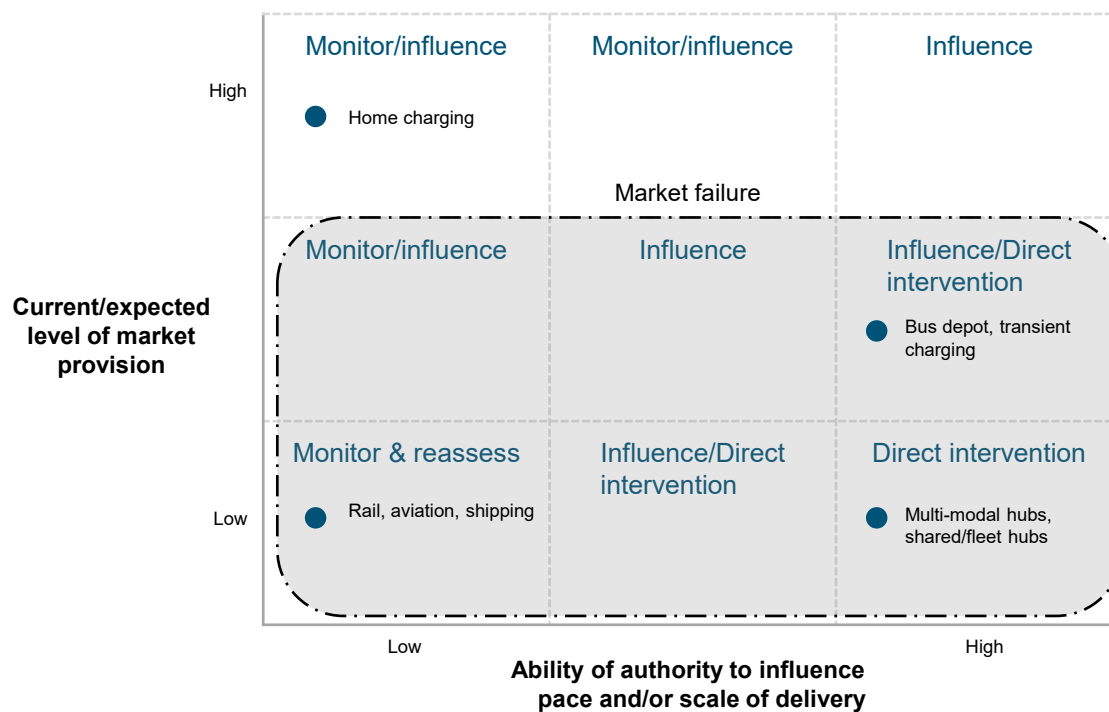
Current/expected level of market provision

High

Low

Monitor/influence

Home charging

Monitor/influence

Influence

Market failure

Monitor/influence

Influence

Influence/Direct intervention

Bus depot, transient charging

Monitor & reassess

Rail, aviation, shipping

Influence/Direct intervention

Direct intervention

Multi-modal hubs, shared/fleet hubs

Low

High

Ability of authority to influence pace and/or scale of delivery